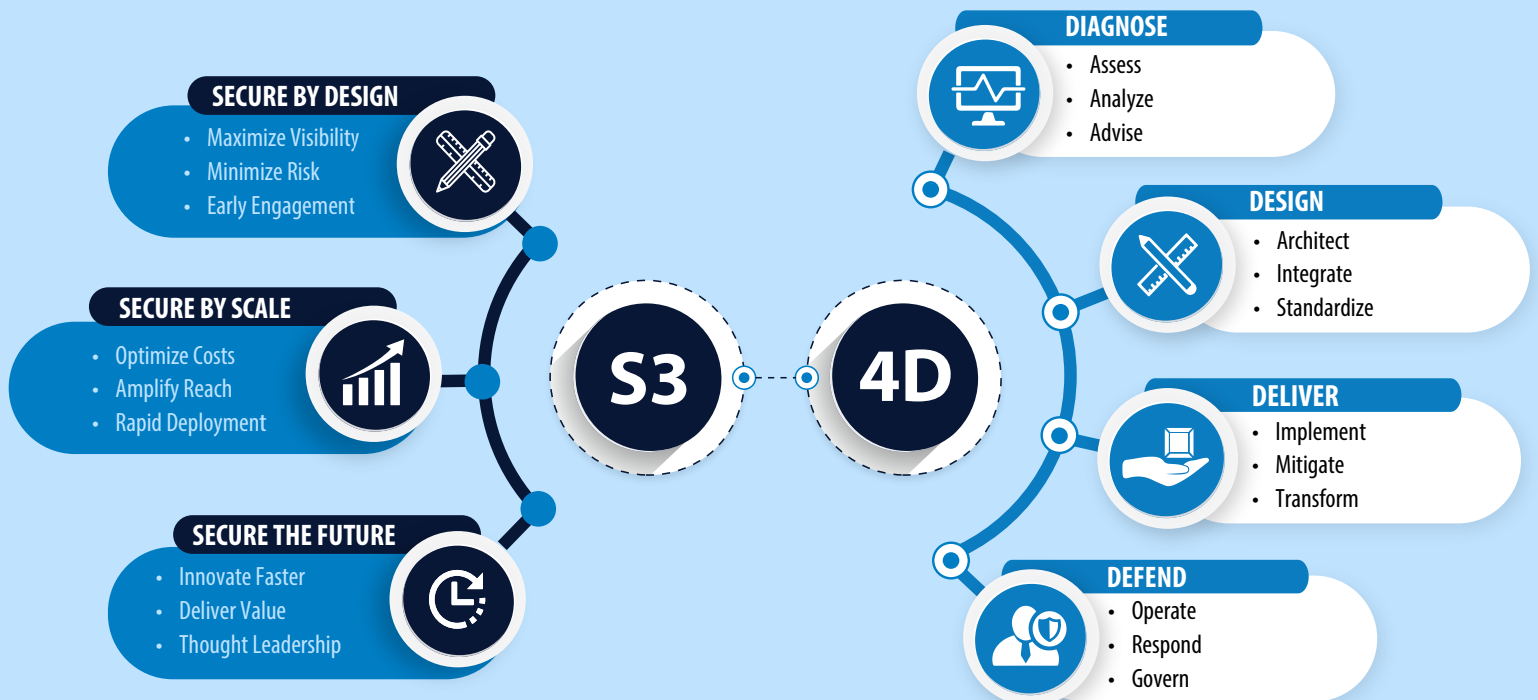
SECURE BY DESIGN
• Maximize Visibility
• Minimize Risk
• Early Engagement

SECURE BY SCALE
• Optimize Costs
• Amplify Reach
• Rapid Deployment

SECURE THE FUTURE
• Innovate Faster
• Deliver Value
• Thought Leadership

S3

4D

DIAGNOSE
• Assess
• Analyze
• Advise

DESIGN
• Architect
• Integrate
• Standardize

DELIVER
• Implement
• Mitigate
• Transform

DEFEND
• Operate
• Respond
• Govern